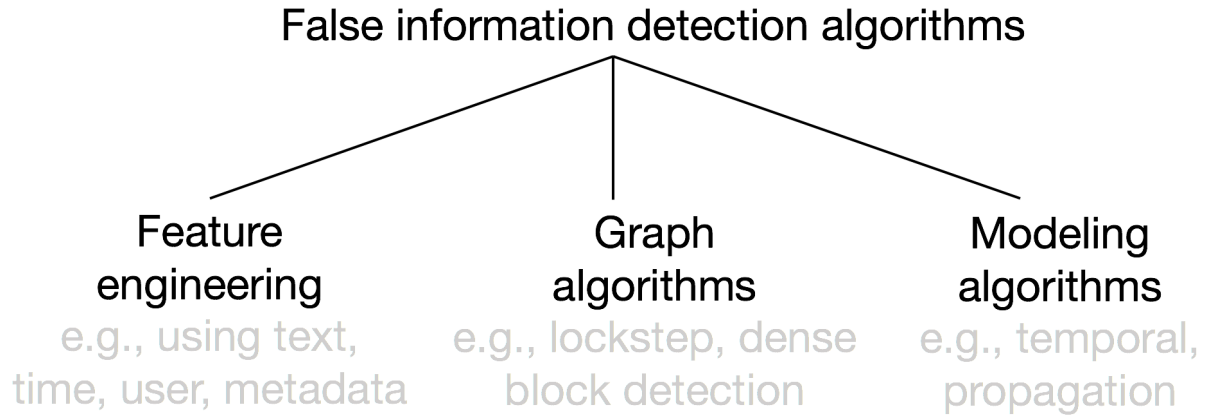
False information detection algorithms

Feature engineering
e.g., using text, time, user, metadata

Graph algorithms
e.g., lockstep, dense block detection

Modeling algorithms
e.g., temporal, propagation